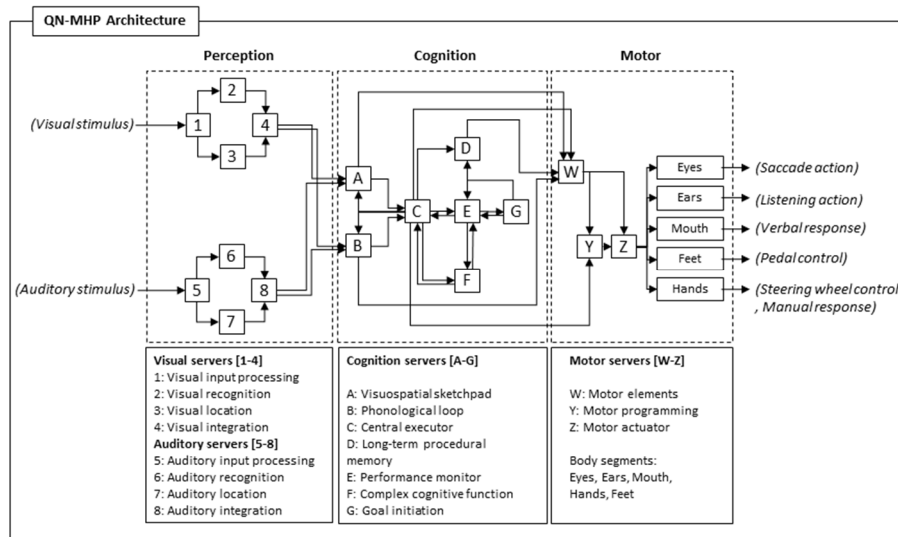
QN-MHP Architecture

Perception

Cognition

Motor

(Visual stimulus)

1

2

3

4

(Auditory stimulus)

5

6

7

8

A

B

C

D

E

F

G

W

Y

Z

Eyes

Ears

Mouth

Feet

Hands

(Saccade action)

(Listening action)

(Verbal response)

(Pedal control)

(Steering wheel control, Manual response)

Visual servers [1-4]
1: Visual input processing
2: Visual recognition
3: Visual location
4: Visual integration
Auditory servers [5-8]
5: Auditory input processing
6: Auditory recognition
7: Auditory location
8: Auditory integration

Cognition servers [A-G]
A: Visuospatial sketchpad
B: Phonological loop
C: Central executor
D: Long-term procedural memory
E: Performance monitor
F: Complex cognitive function
G: Goal initiation

Motor servers [W-Z]
W: Motor elements
Y: Motor programming
Z: Motor actuator

Body segments:
Eyes, Ears, Mouth, Hands, Feet